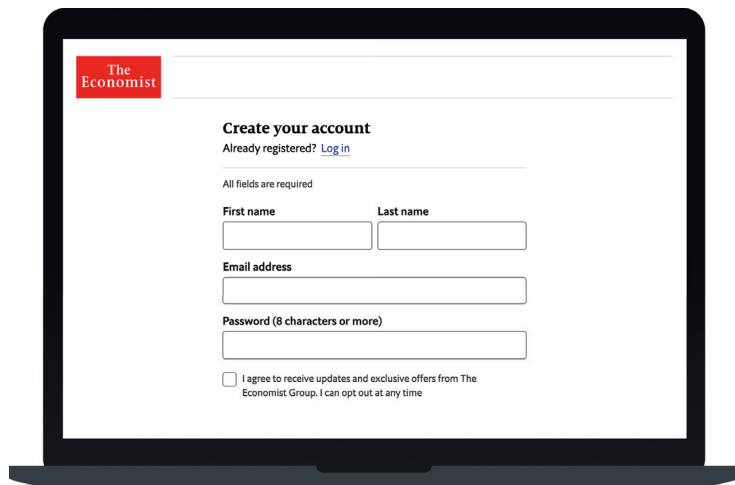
The Economist

Create your account
Already registered? Log in

All fields are required

First name

Last name

Email address

Password (8 characters or more)

I agree to receive updates and exclusive offers from The Economist Group. I can opt out at any time